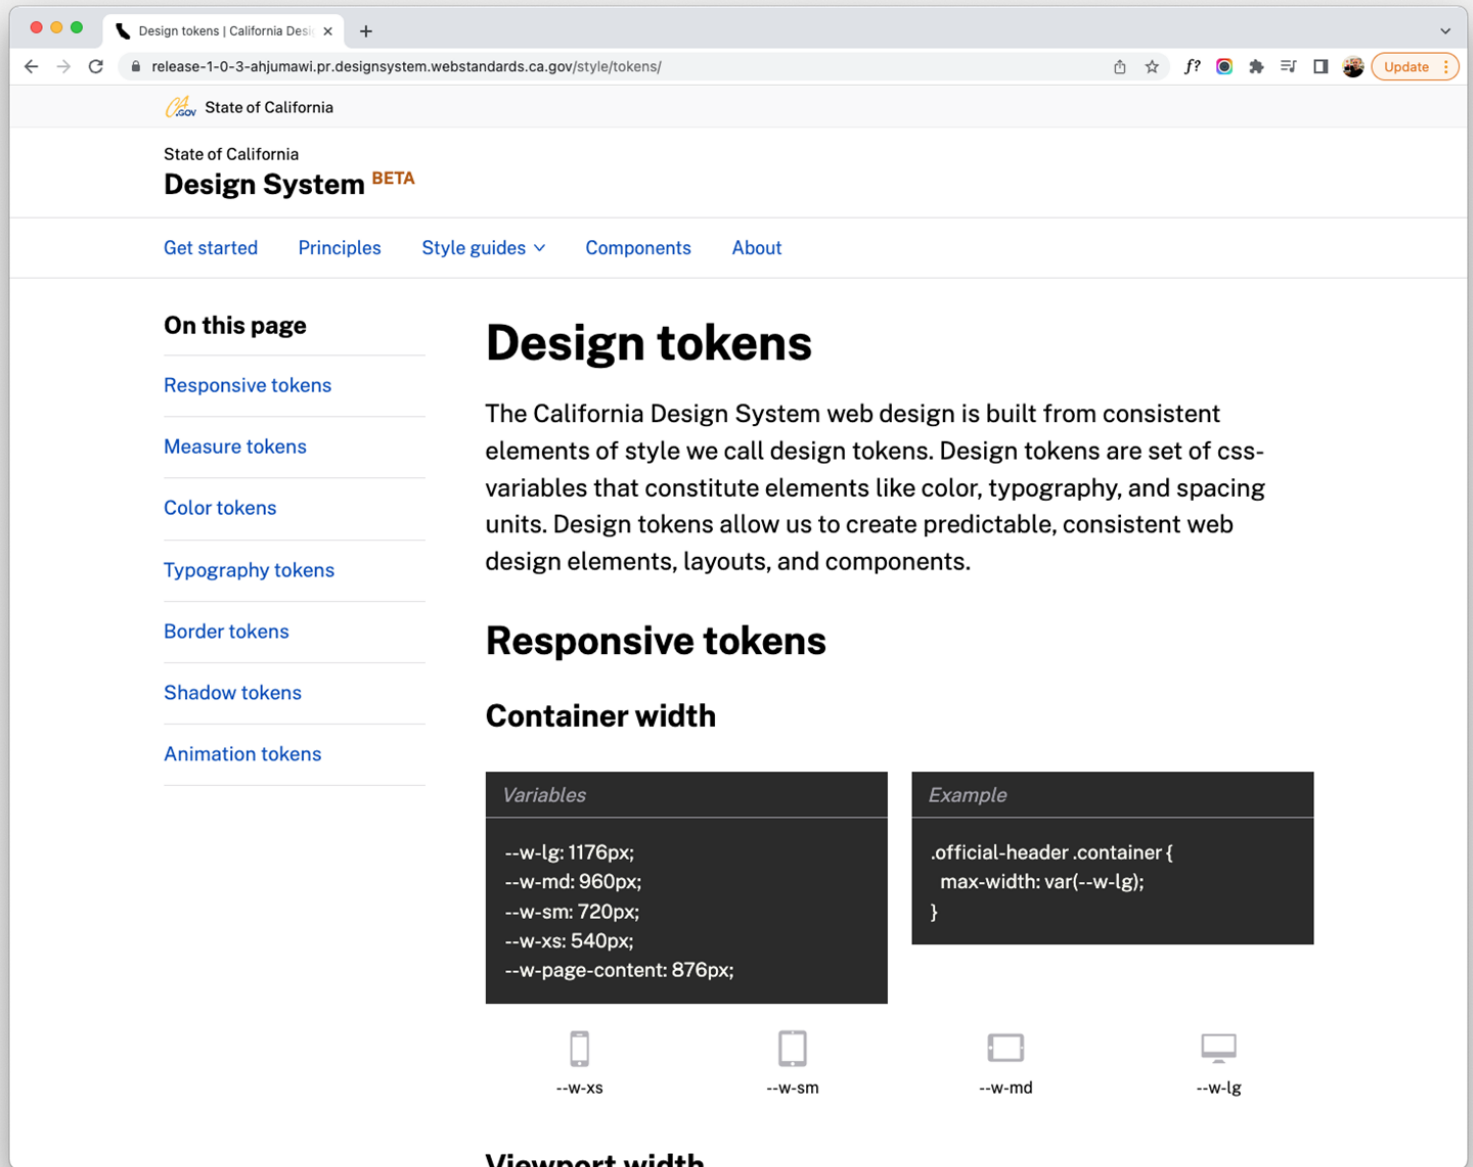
Design tokens | California Desi

release-1-0-3-ahjumawi.pr.designsystem.webstandards.ca.gov/style/tokens/

Update

State of California

State of California
Design System BETA

Get started Principles Style guides Components About

On this page

Responsive tokens

Measure tokens

Color tokens

Typography tokens

Border tokens

Shadow tokens

Animation tokens

# Design tokens

The California Design System web design is built from consistent elements of style we call design tokens. Design tokens are set of css-variables that constitute elements like color, typography, and spacing units. Design tokens allow us to create predictable, consistent web design elements, layouts, and components.

## Responsive tokens

### Container width

Variables

--w-lg: 1176px;
--w-md: 960px;
--w-sm: 720px;
--w-xs: 540px;
--w-page-content: 876px;

Example

.official-header .container {
max-width: var(--w-lg);
}

--w-xs --w-sm --w-md --w-lg

Viewport width